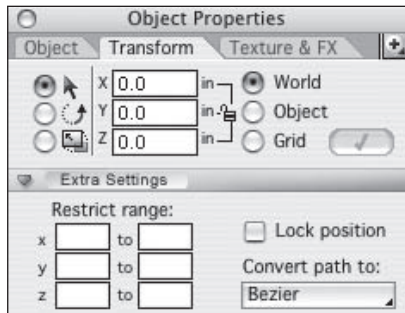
Object Properties

Object | Transform | Texture & FX

X 0.0 in
Y 0.0 in
Z 0.0 in

World
Object
Grid

Extra Settings

Restrict range:

x | | to | |
y | | to | |
z | | to | |

Lock position

Convert path to:

Bezier